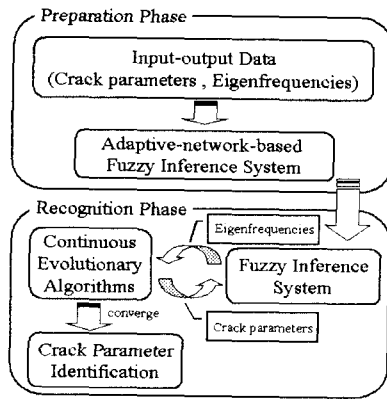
Preparation Phase

Input-output Data (Crack parameters , Eigenfrequencies)

Adaptive-network-based Fuzzy Inference System

Recognition Phase

Continuous Evolutionary Algorithms

Eigenfrequencies

Fuzzy Inference System

Crack parameters

converge

Crack Parameter Identification